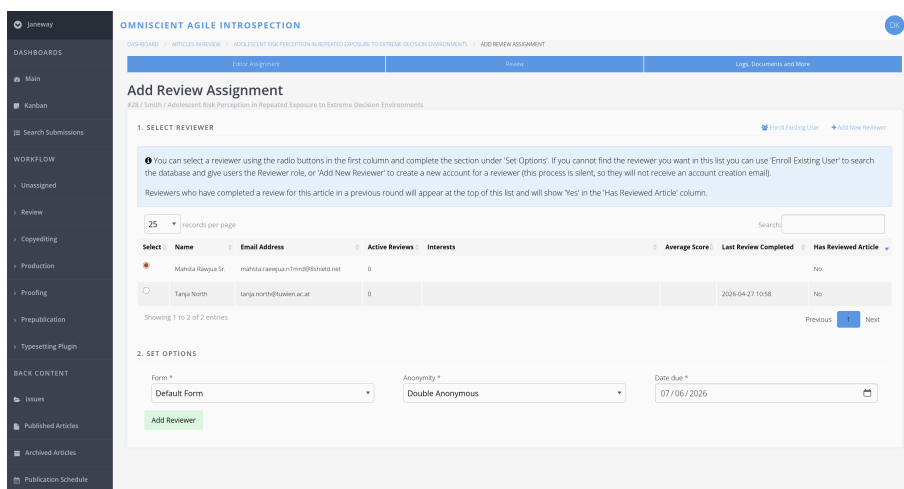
Janeway

DASHBOARDS

Main

Kanban

Search Submissions

WORKFLOW

Unassigned

Review

Copyediting

Production

Proofing

Prepublication

Typesetting Plugin

BACK CONTENT

Issues

Published Articles

Archived Articles

Publication Schedule

OMNISCIENT AGILE INTROSPECTION

DK

DASHBOARD / ARTICLES IN REVIEW / ADOLESCENT RISK PERCEPTION IN REPEATED EXPOSURE TO EXTREME DECISION ENVIRONMENTS / ADD REVIEW ASSIGNMENT

Editor Assignment | Review | Logs, Documents and More

Add Review Assignment

#28 / Smith / Adolescent Risk Perception in Repeated Exposure to Extreme Decision Environments

1. SELECT REVIEWER

Enroll Existing User + Add New Reviewer

You can select a reviewer using the radio buttons in the first column and complete the section under 'Set Options'. If you cannot find the reviewer you want in this list you can use 'Enroll Existing User' to search the database and give users the Reviewer role, or 'Add New Reviewer' to create a new account for a reviewer (this process is silent, so they will not receive an account creation email).

Reviewers who have completed a review for this article in a previous round will appear at the top of this list and will show 'Yes' in the 'Has Reviewed Article' column.

25 records per page

Search:

| Select | Name | Email Address | Active Reviews | Interests | Average Score | Last Review Completed | Has Reviewed Article |
|---|---|---|---|---|---|---|---|
| | Mahsta Rawjua Sr. | mahsta.raewjua.n1mrd@lllshield.net | 0 | | | | No |
| | Tanja North | tanja.north@tuwien.ac.at | 0 | | | 2026-04-27 10:58 | No |

Showing 1 to 2 of 2 entries

Previous 1 Next

2. SET OPTIONS

Form *
Default Form

Anonymity *
Double Anonymous

Date due *
07/06/2026

Add Reviewer